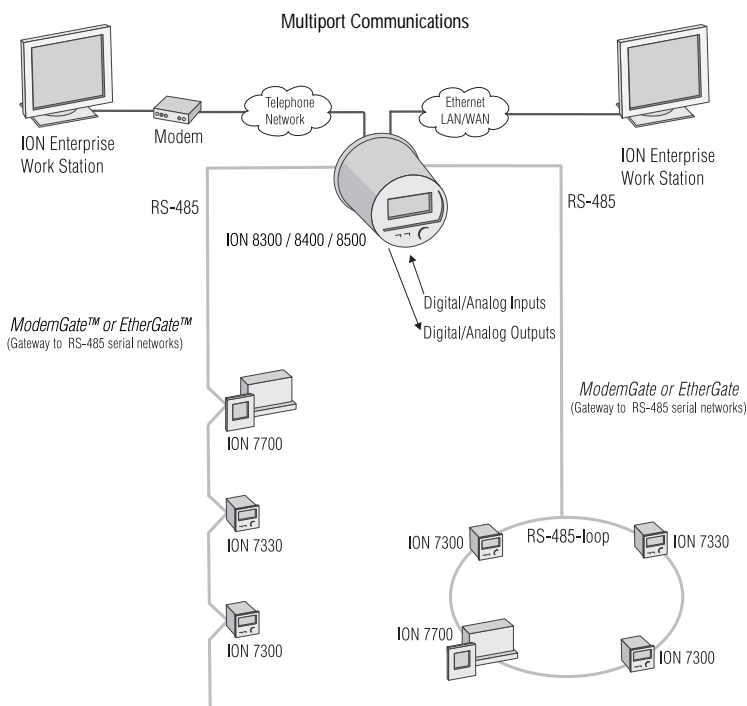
Multiport Communications

ION Enterprise Work Station

Modem

Telephone Network

Ethernet LAN/WAN

ION Enterprise Work Station

RS-485

RS-485

ION 8300 / 8400 / 8500

Digital/Analog Inputs

Digital/Analog Outputs

ModemGate™ or EtherGate™
(Gateway to RS-485 serial networks)

ModemGate or EtherGate
(Gateway to RS-485 serial networks)

ION 7700

ION 7330

ION 7300

ION 7300

RS-485-loop

ION 7330

ION 7700

ION 7300